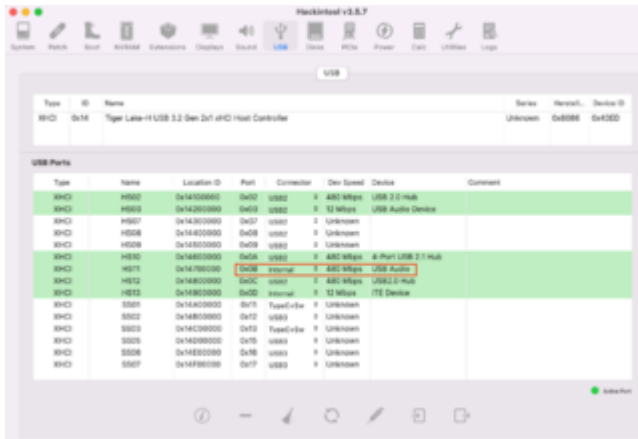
Hackintool v3.5.7

System Patch Boot NVRAM Extensions Displays Sound USB Disks PCIe Power Calc Utilities Logs

USB

| Type | ID | Name | Series | Vendor... | Device ID |
|---|---|---|---|---|---|
| XHCI | 0x14 | Tiger Lake-H USB 3.2 Gen 2x1 xHCI Host Controller | Unknown | 0x8086 | 0x43ED |

USB Ports

| Type | Name | Location ID | Port | Connector | Dev Speed | Device | Comment |
|---|---|---|---|---|---|---|---|
| XHCI | HS02 | 0x14100000 | 0x02 | USB2 | 480 Mbps | USB 2.0 Hub | |
| XHCI | HS03 | 0x14200000 | 0x03 | USB2 | 12 Mbps | USB Audio Device | |
| XHCI | HS07 | 0x14300000 | 0x07 | USB2 | Unknown | | |
| XHCI | HS08 | 0x14400000 | 0x08 | USB2 | Unknown | | |
| XHCI | HS09 | 0x14500000 | 0x09 | USB2 | Unknown | | |
| XHCI | HS10 | 0x14600000 | 0x0A | USB2 | 480 Mbps | 4-Port USB 2.1 Hub | |
| XHCI | HS11 | 0x14700000 | 0x0B | Internal | 480 Mbps | USB Audio | |
| XHCI | HS12 | 0x14800000 | 0x0C | USB2 | 480 Mbps | USB2.0 Hub | |
| XHCI | HS13 | 0x14900000 | 0x0D | Internal | 12 Mbps | ITE Device | |
| XHCI | SS01 | 0x14A00000 | 0x11 | TypeCwSw | Unknown | | |
| XHCI | SS02 | 0x14B00000 | 0x12 | USB3 | Unknown | | |
| XHCI | SS03 | 0x14C00000 | 0x13 | TypeCwSw | Unknown | | |
| XHCI | SS05 | 0x14D00000 | 0x15 | USB3 | Unknown | | |
| XHCI | SS06 | 0x14E00000 | 0x16 | USB3 | Unknown | | |
| XHCI | SS07 | 0x14F00000 | 0x17 | USB3 | Unknown | | |

Active Port